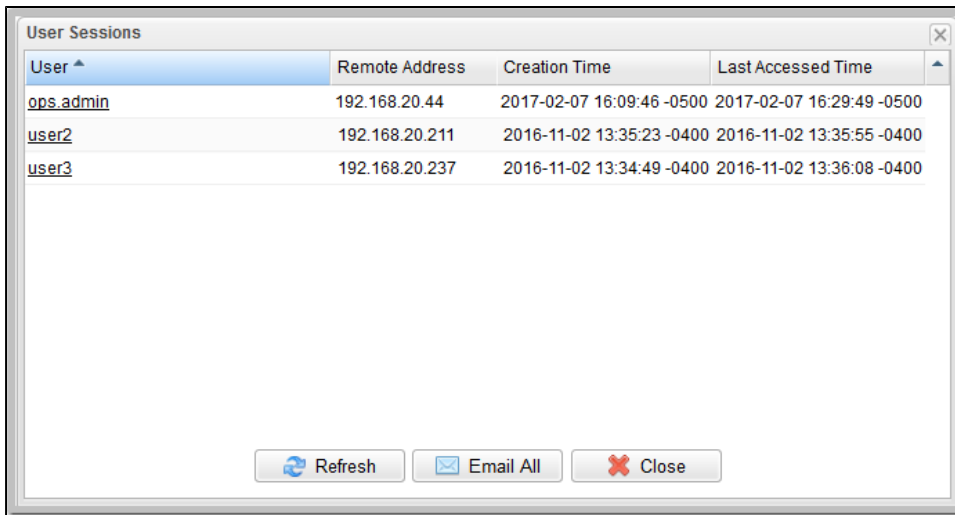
User Sessions

| User | Remote Address | Creation Time | Last Accessed Time |
|---|---|---|---|
| ops.admin | 192.168.20.44 | 2017-02-07 16:09:46 -0500 | 2017-02-07 16:29:49 -0500 |
| user2 | 192.168.20.211 | 2016-11-02 13:35:23 -0400 | 2016-11-02 13:35:55 -0400 |
| user3 | 192.168.20.237 | 2016-11-02 13:34:49 -0400 | 2016-11-02 13:36:08 -0400 |

Refresh Email All Close